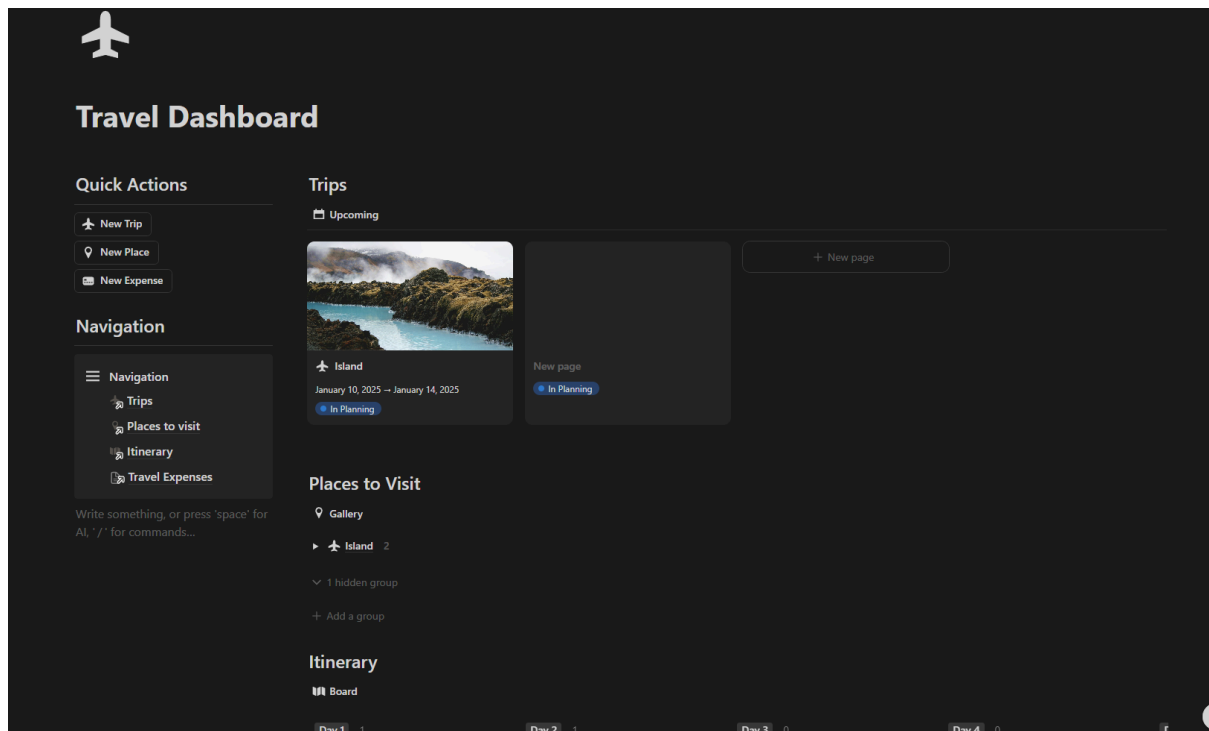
Travel Dashboard

Quick Actions

New Trip

New Place

New Expense

Navigation

Navigation

Trips

Places to visit

Itinerary

Travel Expenses

Write something, or press 'space' for AI, '/' for commands…

Trips

Upcoming

Island

January 10, 2025 → January 14, 2025

In Planning

New page

In Planning

+ New page

Places to Visit

Gallery

Island 2

1 hidden group

+ Add a group

Itinerary

Board

Day 1 1

Day 2 1

Day 3 0

Day 4 0